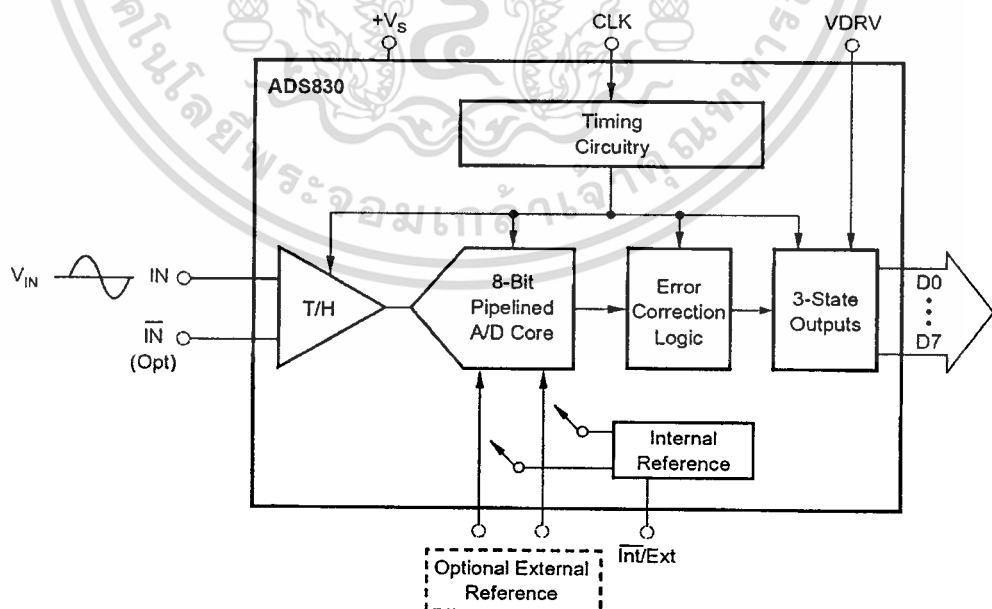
$+V_S$

CLK

VDRV

ADS830

Timing Circuitry

$V_{IN}$

IN

$\overline{IN}$ (Opt)

T/H

8-Bit Pipelined A/D Core

Error Correction Logic

3-State Outputs

D0

D7

Internal Reference

$\overline{Int}$/Ext

Optional External Reference